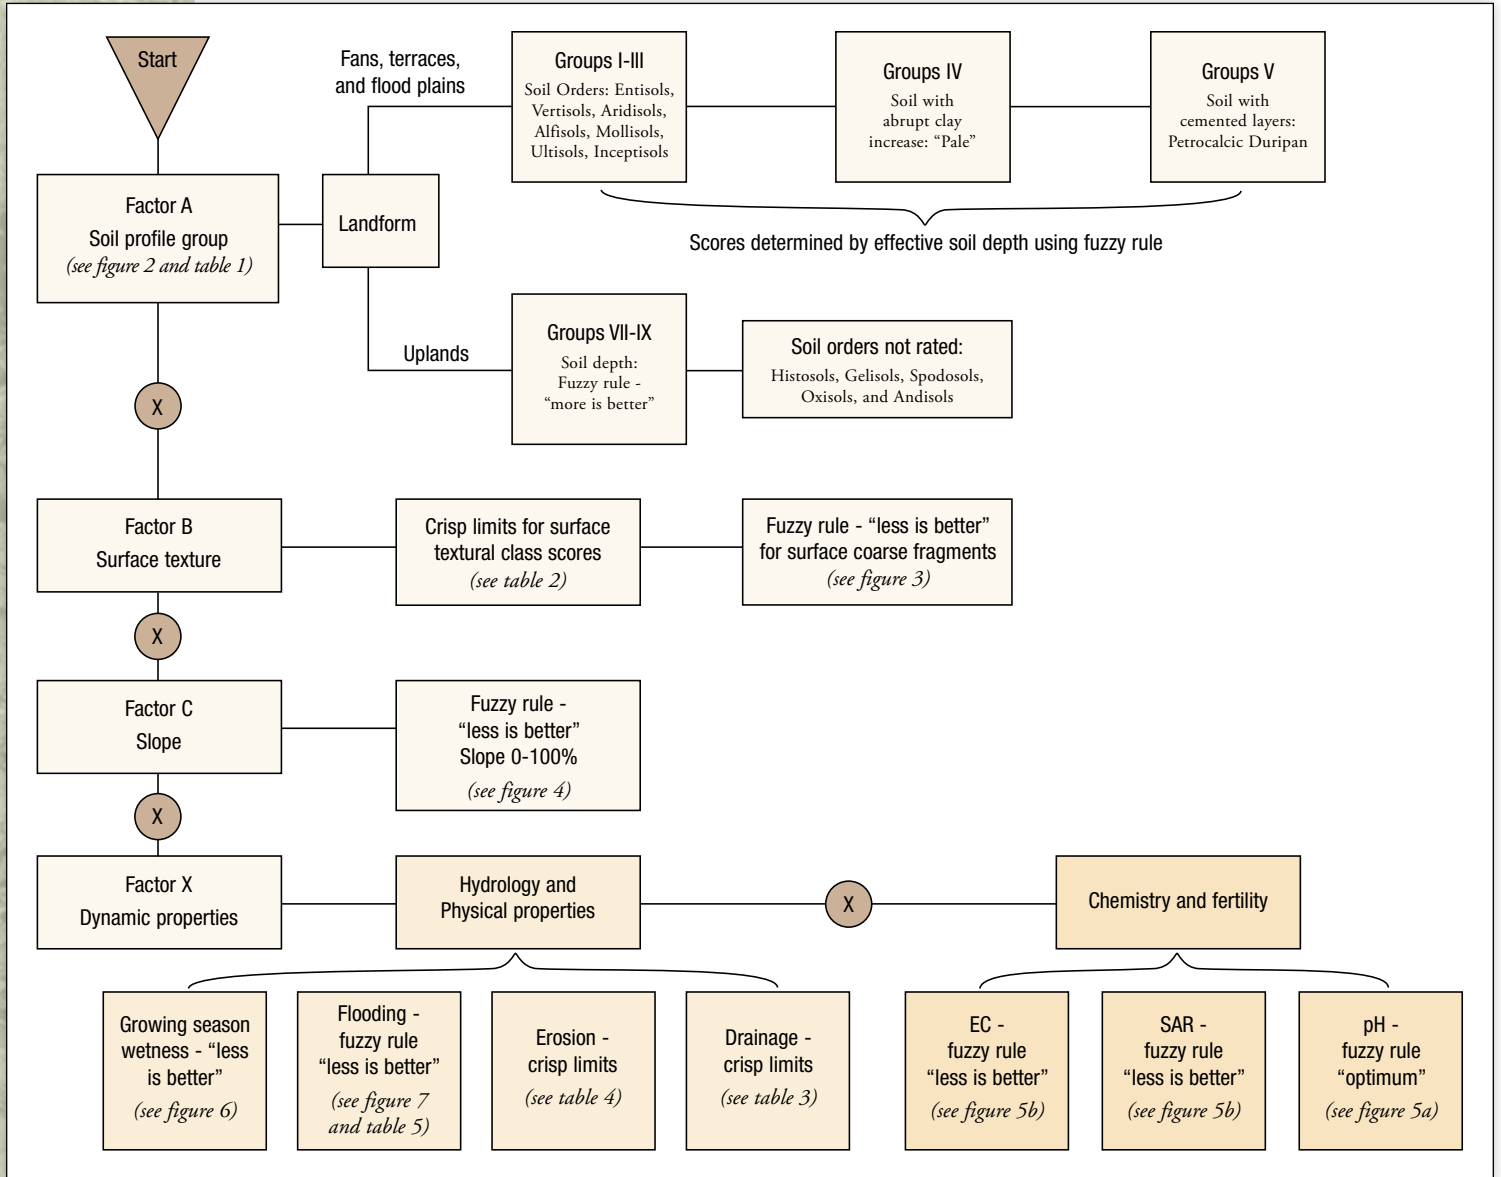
Start

Factor A
Soil profile group
(see figure 2 and table 1)

Landform

Fans, terraces, and flood plains

Groups I-III
Soil Orders: Entisols, Vertisols, Aridisols, Alfisols, Mollisols, Ultisols, Inceptisols

Groups IV
Soil with abrupt clay increase: "Pale"

Groups V
Soil with cemented layers: Petrocalcic Duripan

Scores determined by effective soil depth using fuzzy rule

Uplands

Groups VII-IX
Soil depth: Fuzzy rule - "more is better"

Soil orders not rated:
Histosols, Gelisols, Spodosols, Oxisols, and Andisols

X

Factor B
Surface texture

Crisp limits for surface textural class scores
(see table 2)

Fuzzy rule - "less is better" for surface coarse fragments
(see figure 3)

X

Factor C
Slope

Fuzzy rule - "less is better"
Slope 0-100%
(see figure 4)

X

Factor X
Dynamic properties

Hydrology and Physical properties

X

Chemistry and fertility

Growing season wetness - "less is better"
(see figure 6)

Flooding - fuzzy rule "less is better"
(see figure 7 and table 5)

Erosion - crisp limits
(see table 4)

Drainage - crisp limits
(see table 3)

EC - fuzzy rule "less is better"
(see figure 5b)

SAR - fuzzy rule "less is better"
(see figure 5b)

pH - fuzzy rule "optimum"
(see figure 5a)